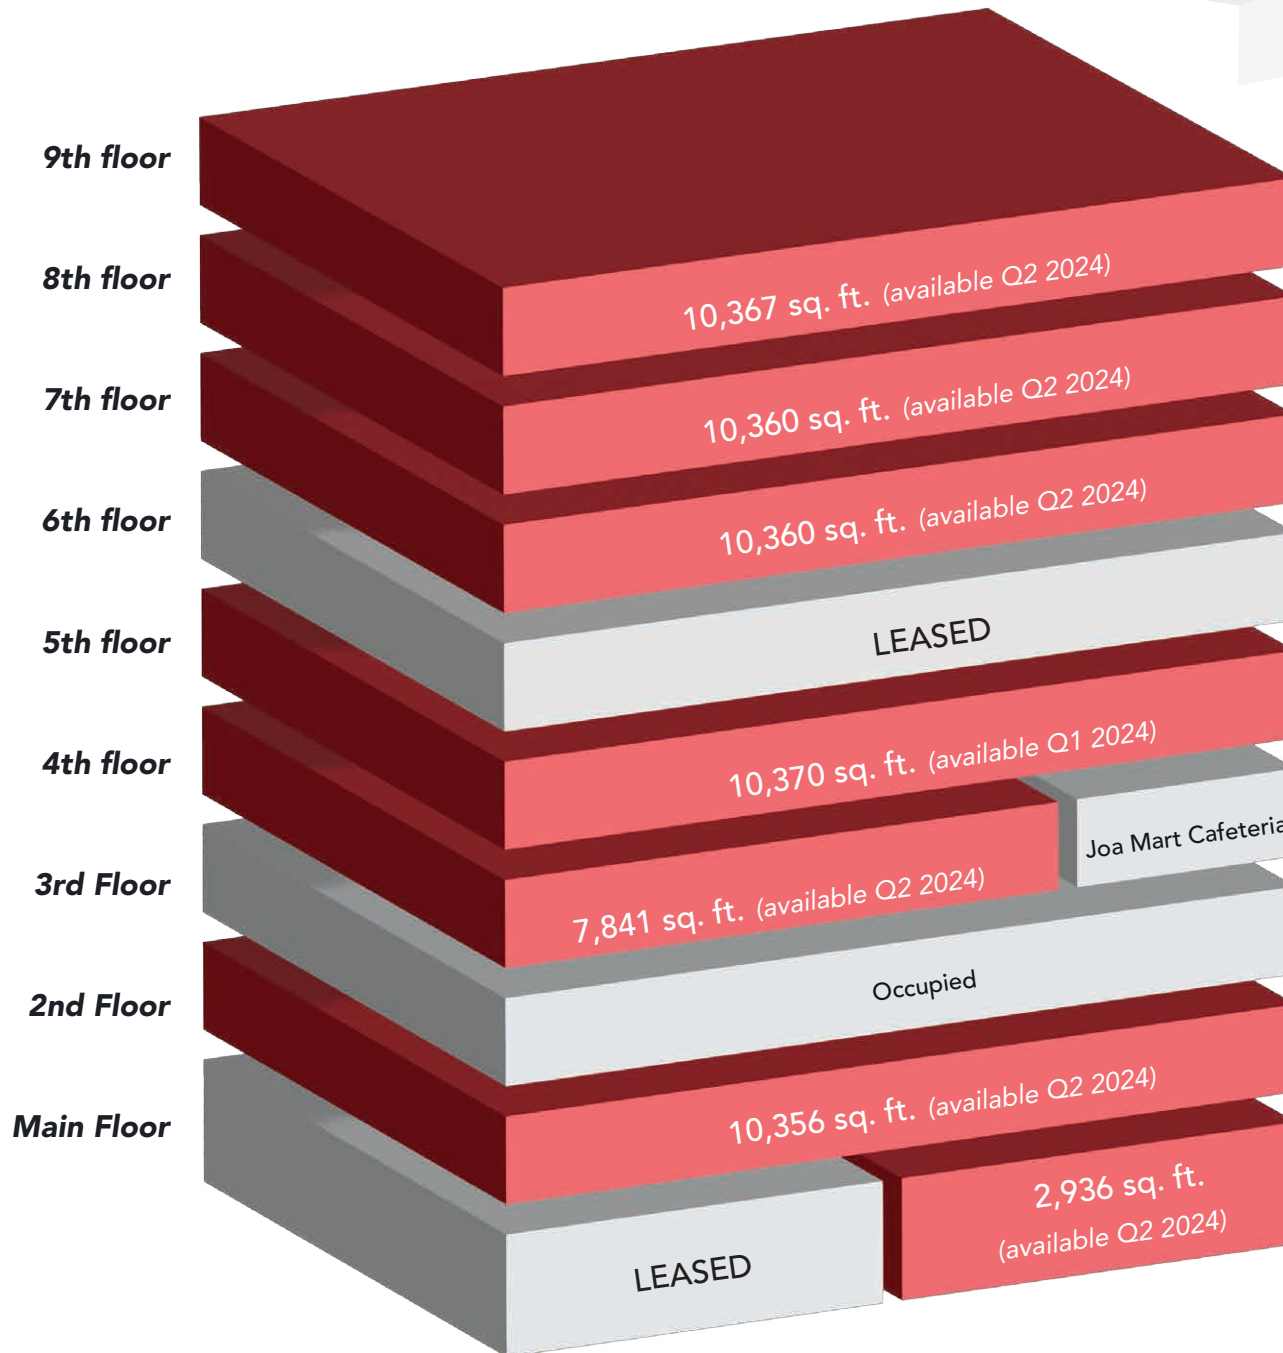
9th floor

8th floor

7th floor

6th floor

5th floor

4th floor

3rd Floor

2nd Floor

Main Floor

10,367 sq. ft. (available Q2 2024)

10,360 sq. ft. (available Q2 2024)

10,360 sq. ft. (available Q2 2024)

LEASED

10,370 sq. ft. (available Q1 2024)

Joa Mart Cafeteria

7,841 sq. ft. (available Q2 2024)

Occupied

10,356 sq. ft. (available Q2 2024)

2,936 sq. ft. (available Q2 2024)

LEASED